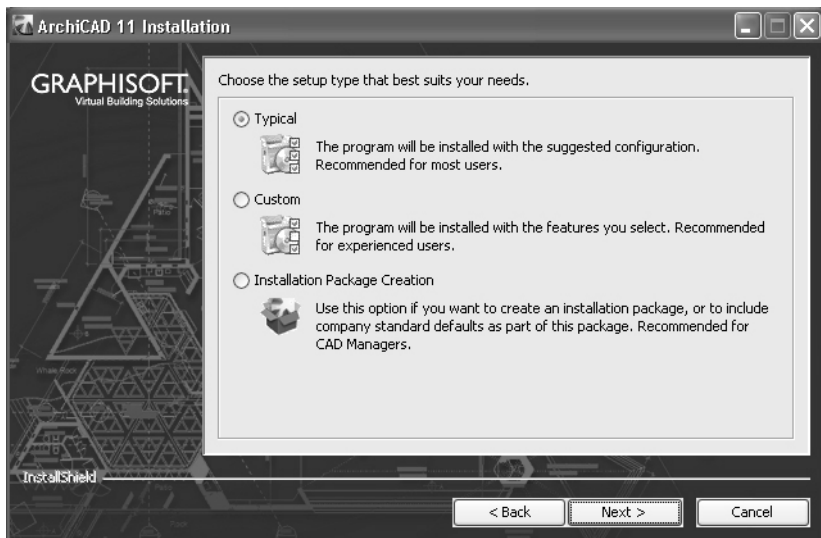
ArchiCAD 11 Installation

GRAPHISOFT.
Virtual Building Solutions

Choose the setup type that best suits your needs.

Typical

The program will be installed with the suggested configuration. Recommended for most users.

Custom

The program will be installed with the features you select. Recommended for experienced users.

Installation Package Creation

Use this option if you want to create an installation package, or to include company standard defaults as part of this package. Recommended for CAD Managers.

InstallShield

< Back

Next >

Cancel